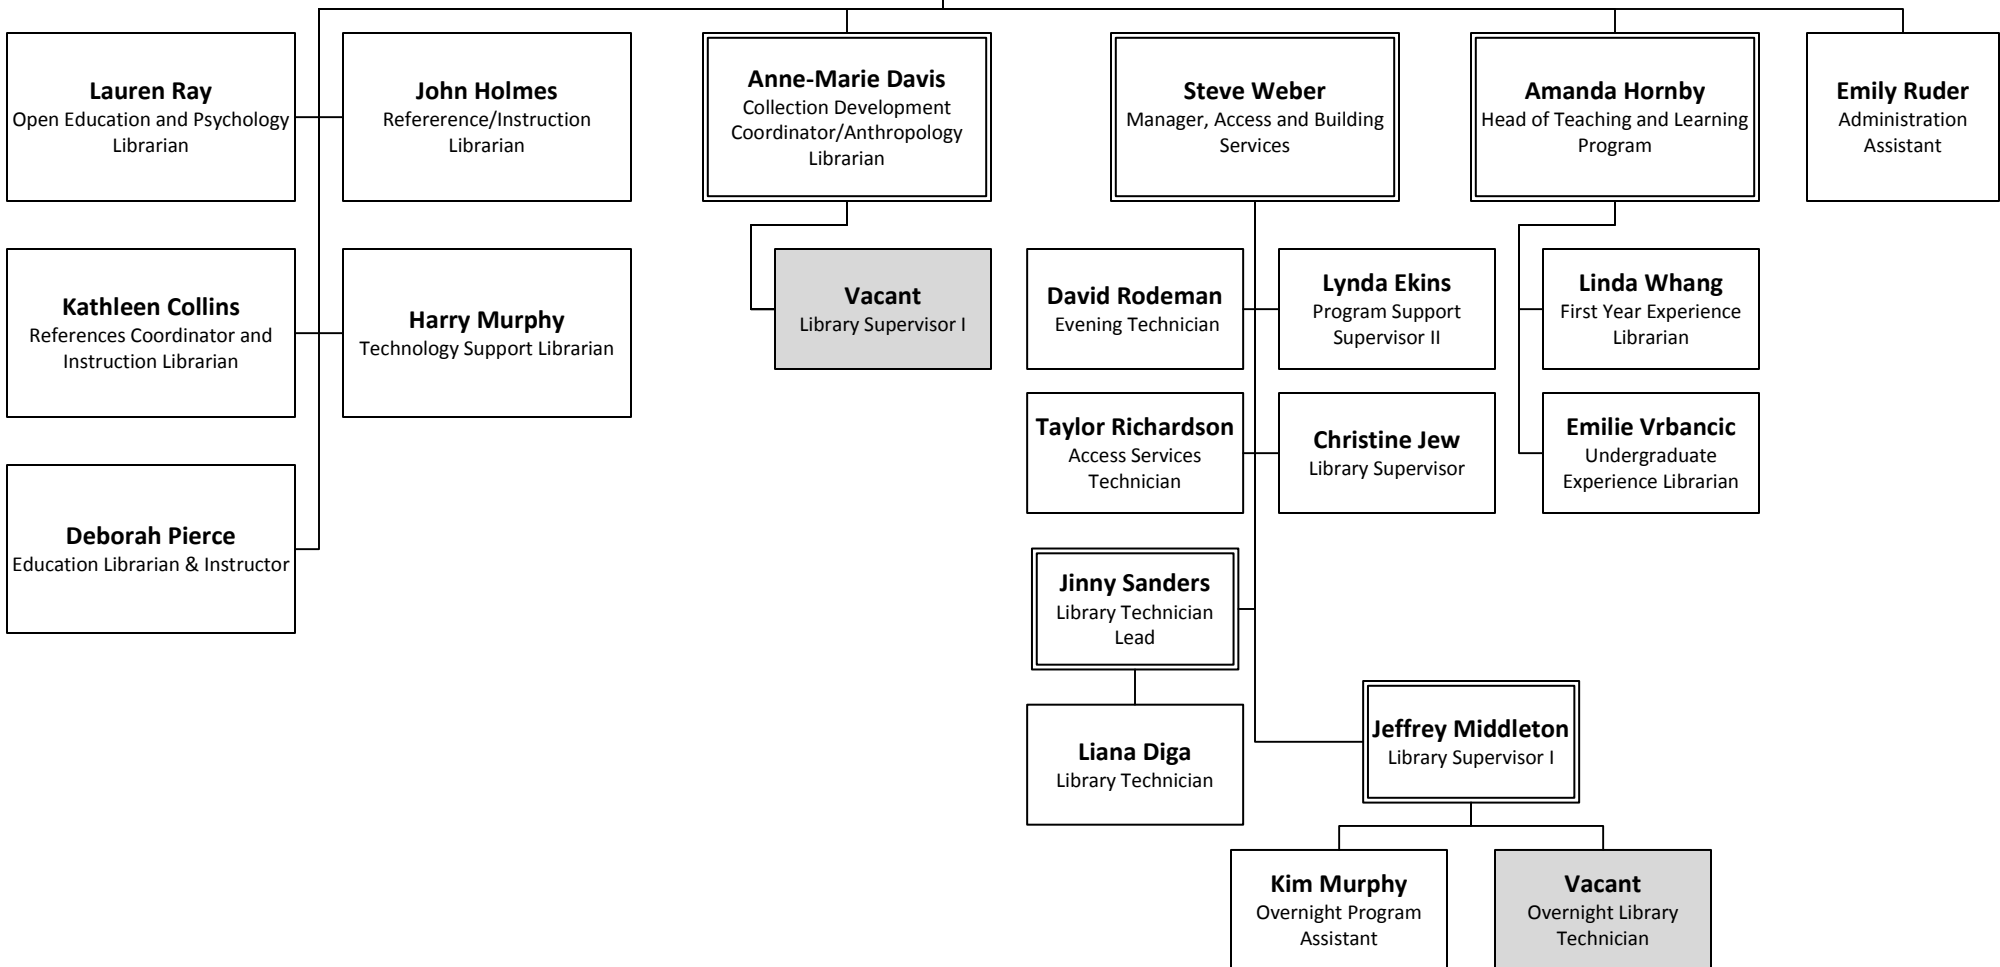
Lauren Ray
Open Education and Psychology Librarian

John Holmes
Refererence/Instruction Librarian

Kathleen Collins
References Coordinator and Instruction Librarian

Harry Murphy
Technology Support Librarian

Deborah Pierce
Education Librarian & Instructor

Anne-Marie Davis
Collection Development Coordinator/Anthropology Librarian

Vacant
Library Supervisor I

Steve Weber
Manager, Access and Building Services

David Rodeman
Evening Technician

Lynda Ekins
Program Support Supervisor II

Taylor Richardson
Access Services Technician

Christine Jew
Library Supervisor

Jinny Sanders
Library Technician Lead

Liana Diga
Library Technician

Jeffrey Middleton
Library Supervisor I

Kim Murphy
Overnight Program Assistant

Vacant
Overnight Library Technician

Amanda Hornby
Head of Teaching and Learning Program

Linda Whang
First Year Experience Librarian

Emilie Vrbancic
Undergraduate Experience Librarian

Emily Ruder
Administration Assistant